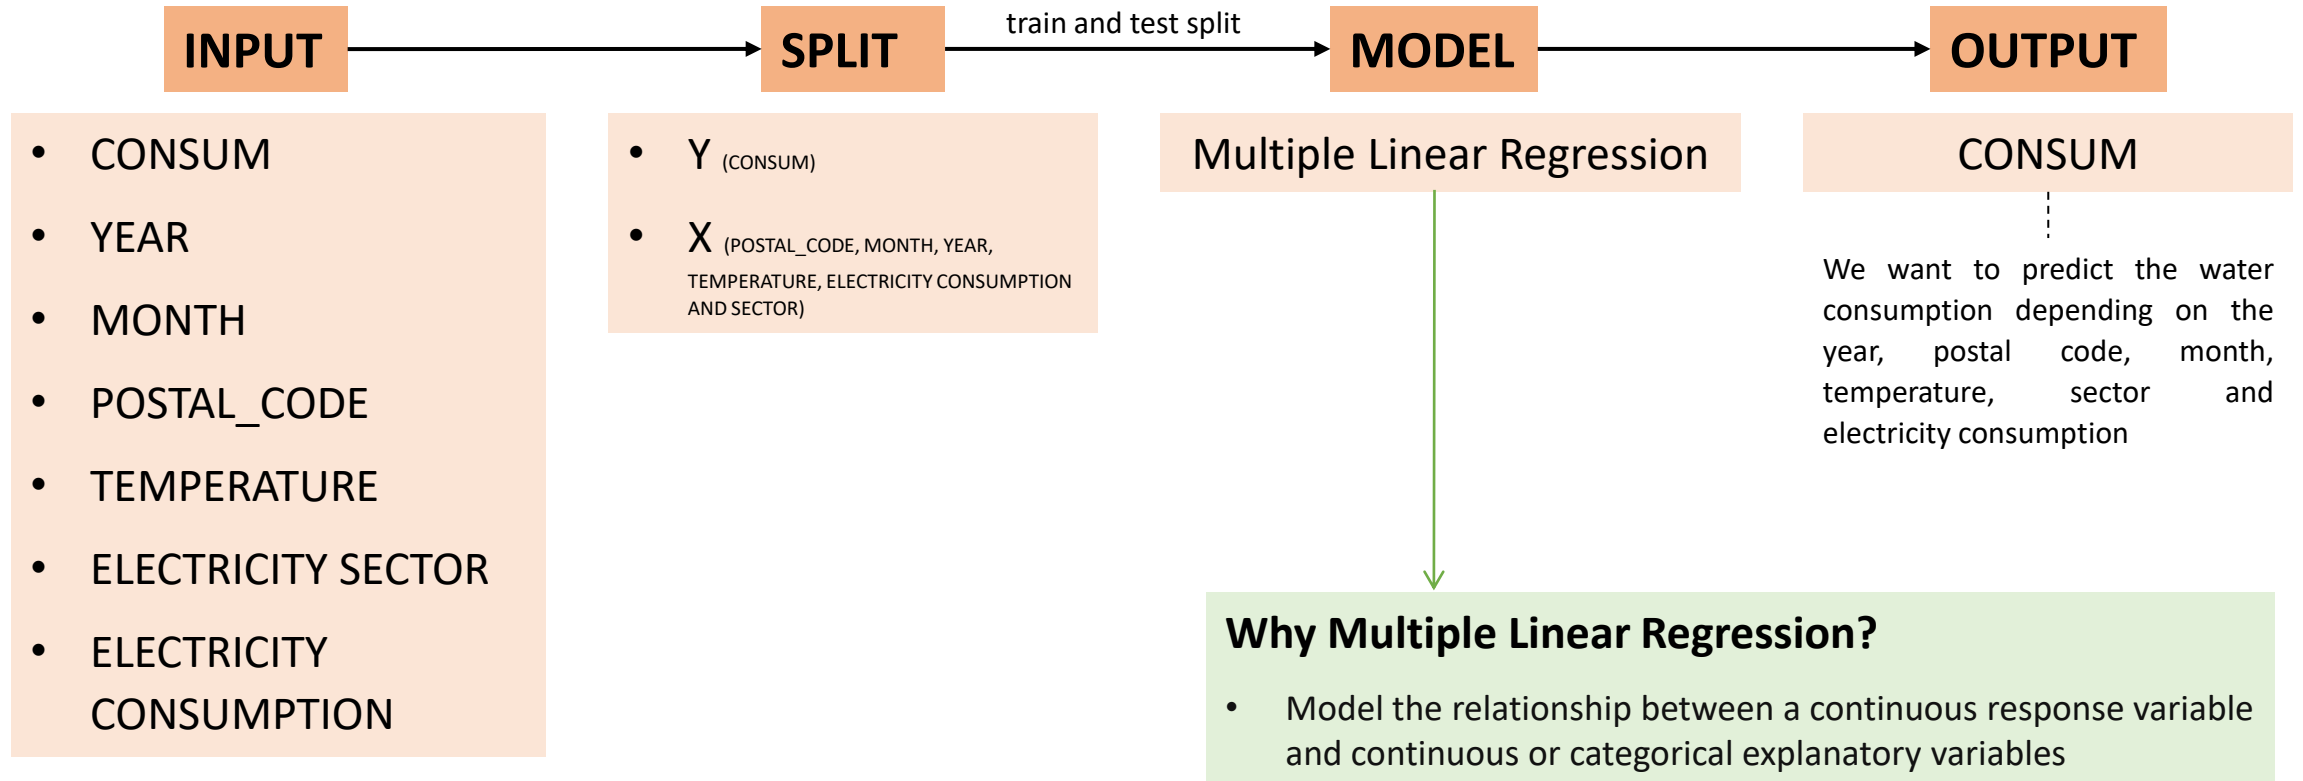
INPUT

SPLIT

train and test split

MODEL

OUTPUT

- CONSUM
- YEAR
- MONTH
- POSTAL_CODE
- TEMPERATURE
- ELECTRICITY SECTOR
- ELECTRICITY CONSUMPTION

- Y (CONSUM)
- X (POSTAL_CODE, MONTH, YEAR, TEMPERATURE, ELECTRICITY CONSUMPTION AND SECTOR)

Multiple Linear Regression

CONSUM

We want to predict the water consumption depending on the year, postal code, month, temperature, sector and electricity consumption

Why Multiple Linear Regression?

- Model the relationship between a continuous response variable and continuous or categorical explanatory variables